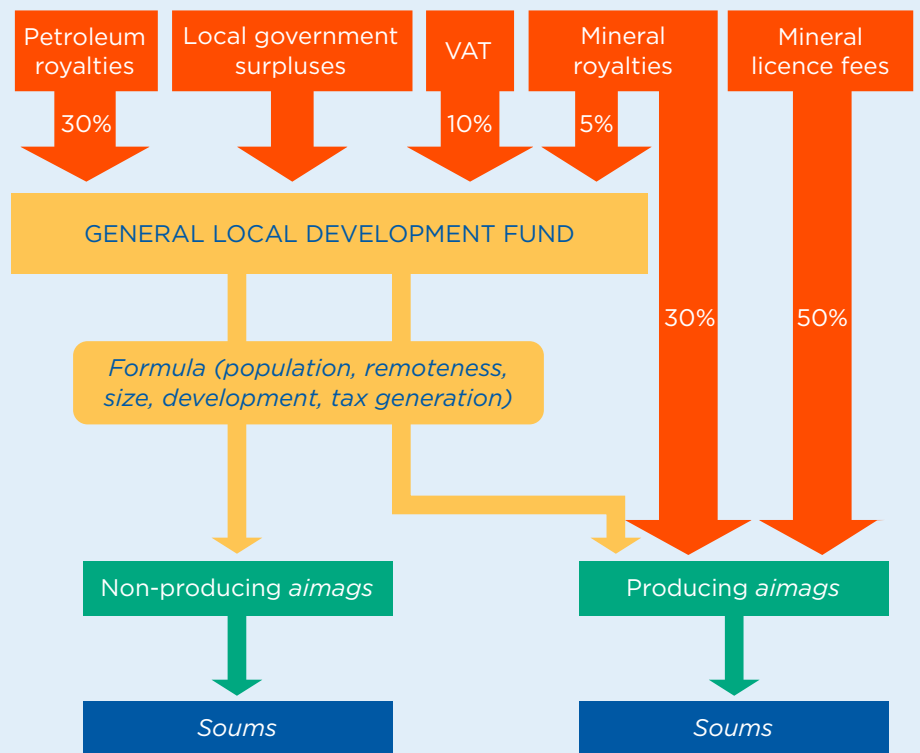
Petroleum royalties

Local government surpluses

VAT

Mineral royalties

Mineral licence fees

30%

10%

5%

GENERAL LOCAL DEVELOPMENT FUND

30%

50%

Formula (population, remoteness, size, development, tax generation)

Non-producing aimags

Producing aimags

Soums

Soums